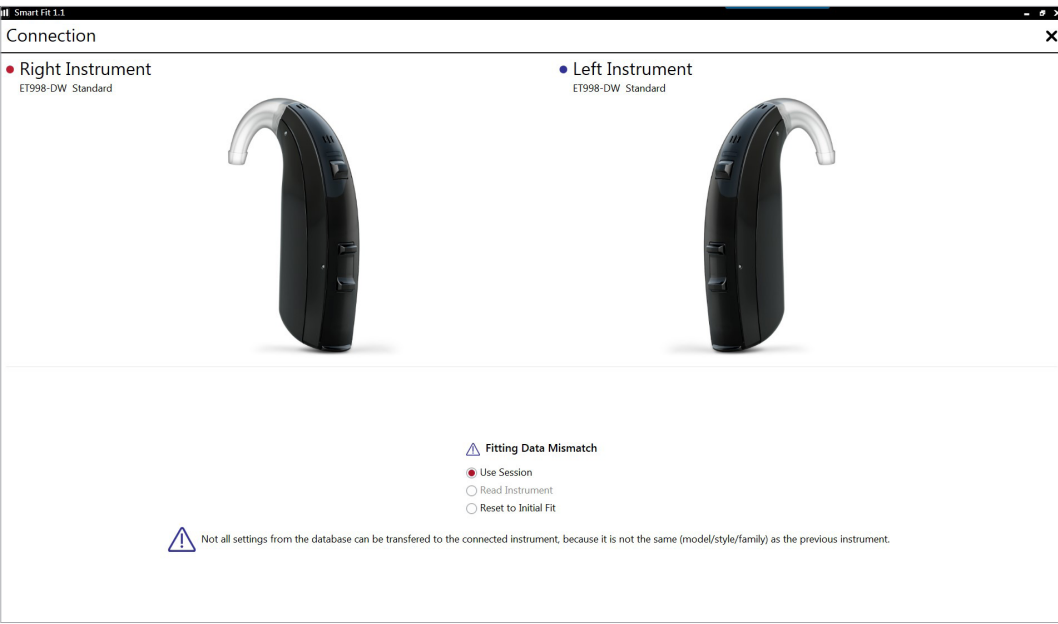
Smart Fit 1.1

Connection

Right Instrument
ET998-DW Standard

Left Instrument
ET998-DW Standard

Fitting Data Mismatch

Use Session
Read Instrument
Reset to Initial Fit

Not all settings from the database can be transfered to the connected instrument, because it is not the same (model/style/family) as the previous instrument.